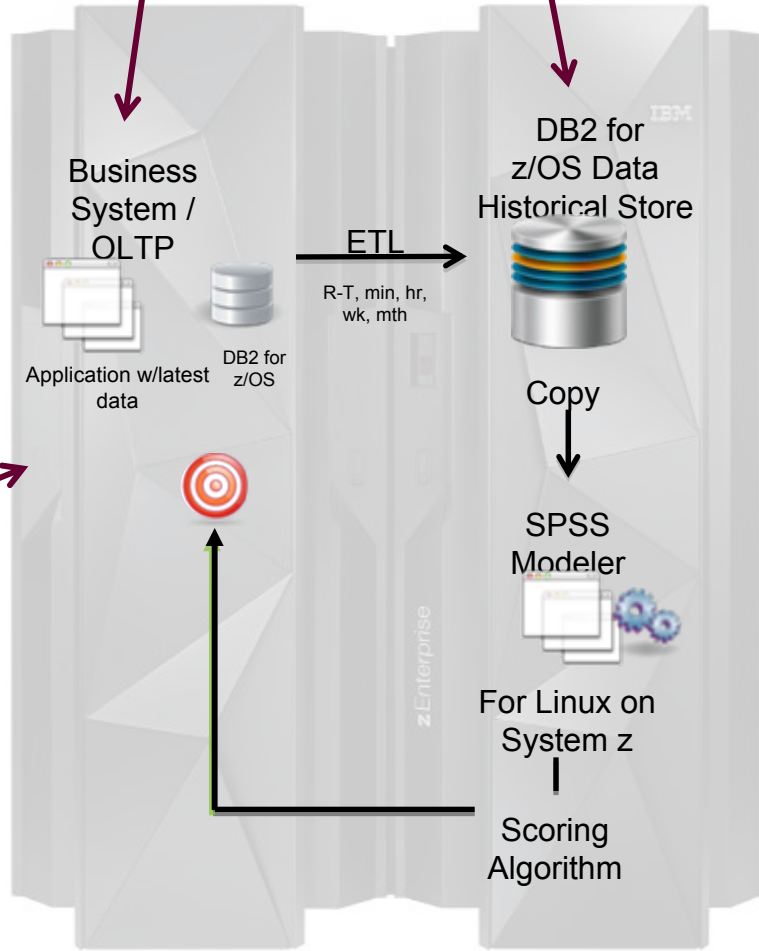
IBM

Business System / OLTP

Application w/latest data

DB2 for z/OS

ETL

R-T, min, hr, wk, mth

DB2 for z/OS Data Historical Store

Copy

SPSS Modeler

For Linux on System z

Scoring Algorithm

zEnterprise